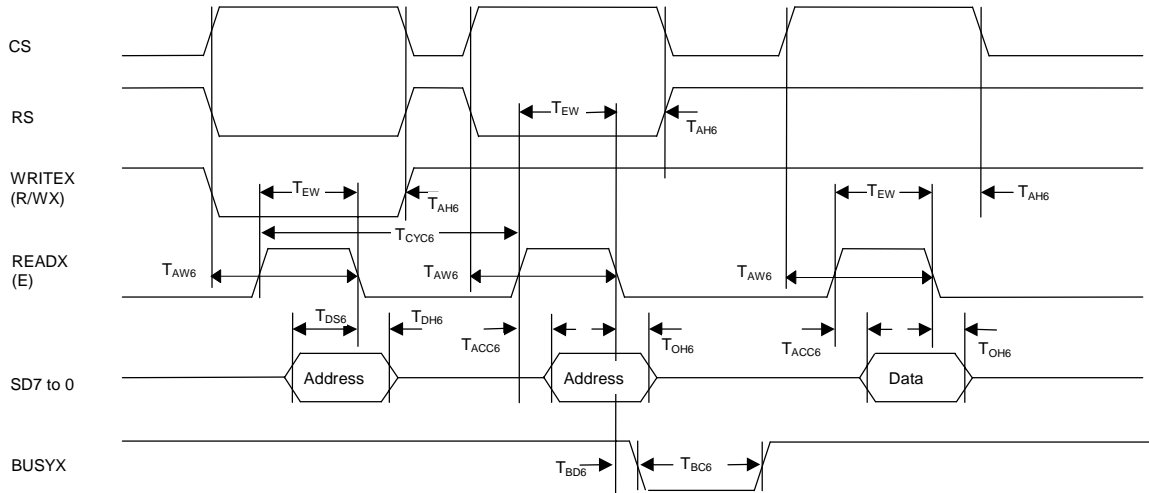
CS

RS

WRITEX (R/WX)

READX (E)

SD7 to 0

BUSYX

$T_{EW}$

$T_{AH6}$

$T_{EW}$

$T_{AH6}$

$T_{EW}$

$T_{AH6}$

$T_{CYC6}$

$T_{AW6}$

$T_{AW6}$

$T_{AW6}$

$T_{DS6}$

$T_{DH6}$

$T_{ACC6}$

$T_{OH6}$

$T_{ACC6}$

$T_{OH6}$

Address

Address

Data

$T_{BD6}$

$T_{BC6}$